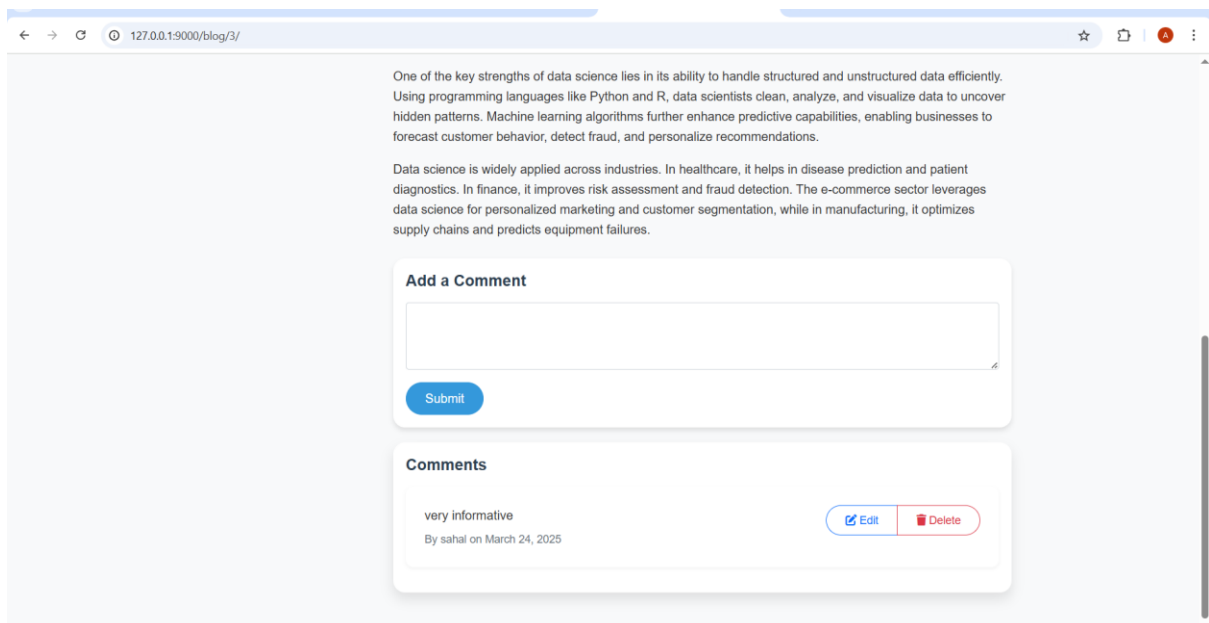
127.0.0.1:9000/blog/3/

A

One of the key strengths of data science lies in its ability to handle structured and unstructured data efficiently. Using programming languages like Python and R, data scientists clean, analyze, and visualize data to uncover hidden patterns. Machine learning algorithms further enhance predictive capabilities, enabling businesses to forecast customer behavior, detect fraud, and personalize recommendations.

Data science is widely applied across industries. In healthcare, it helps in disease prediction and patient diagnostics. In finance, it improves risk assessment and fraud detection. The e-commerce sector leverages data science for personalized marketing and customer segmentation, while in manufacturing, it optimizes supply chains and predicts equipment failures.

Add a Comment

Submit

Comments

very informative

By sahal on March 24, 2025

Edit

Delete